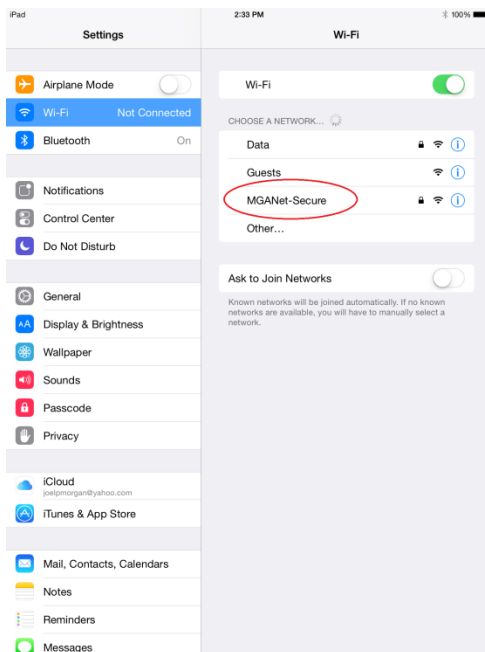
iPad
2:33 PM
100%

Settings

Airplane Mode
Wi-Fi Not Connected
Bluetooth On

Notifications
Control Center
Do Not Disturb

General
Display & Brightness
Wallpaper
Sounds
Passcode
Privacy

iCloud
joelpmorgan@yahoo.com
iTunes & App Store

Mail, Contacts, Calendars
Notes
Reminders
Messages

Wi-Fi

Wi-Fi

CHOOSE A NETWORK...
Data
Guests
MGANet-Secure
Other...

Ask to Join Networks

Known networks will be joined automatically. If no known networks are available, you will have to manually select a network.